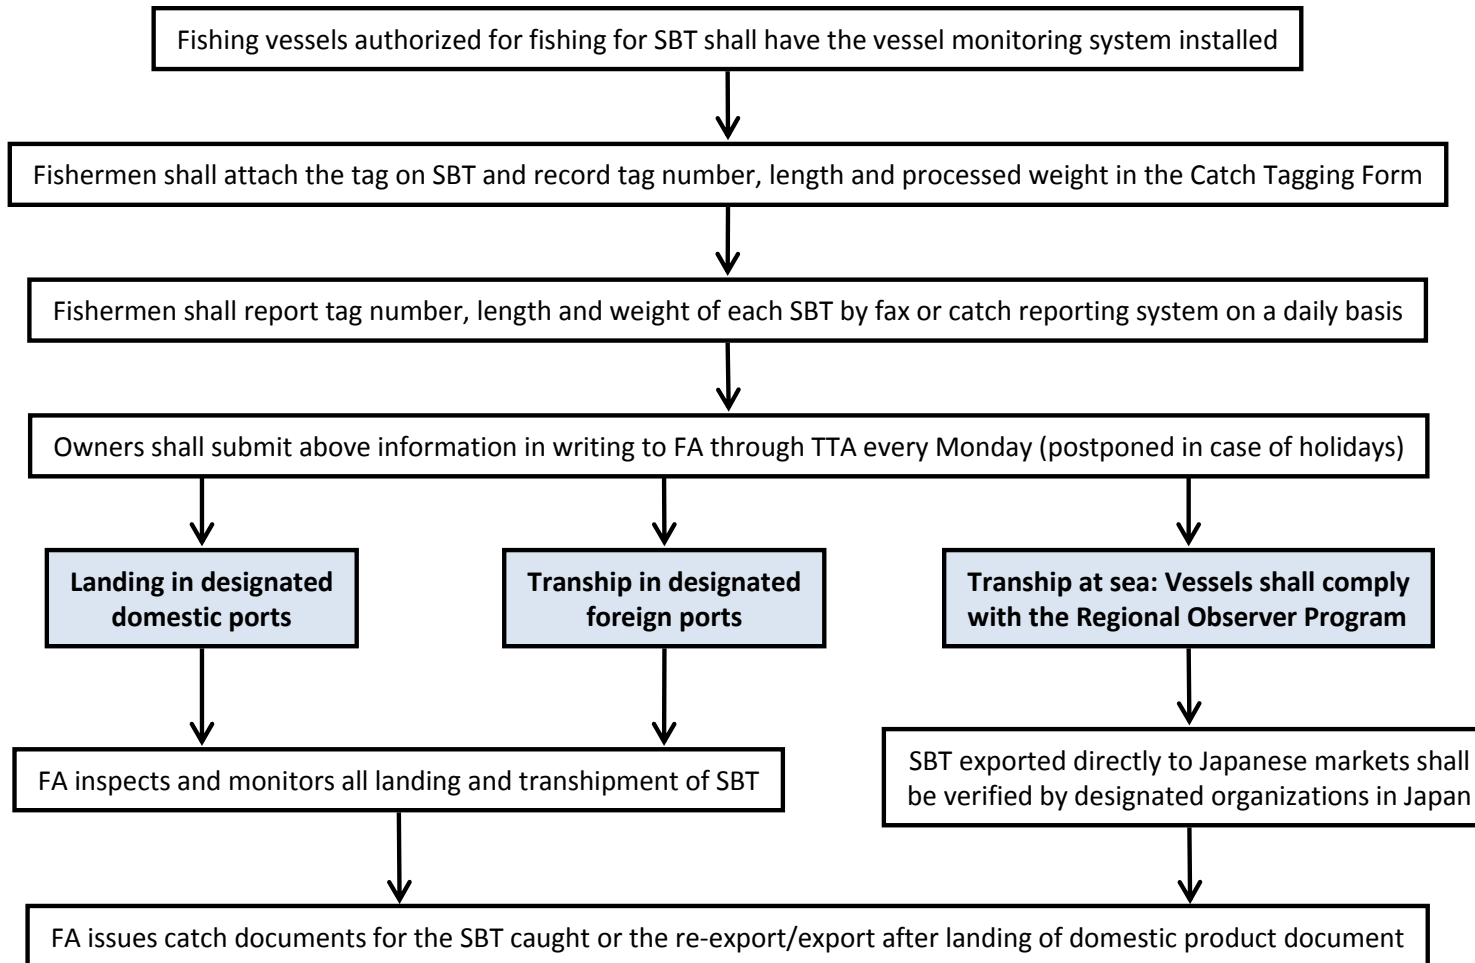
Fishing vessels authorized for fishing for SBT shall have the vessel monitoring system installed

Fishermen shall attach the tag on SBT and record tag number, length and processed weight in the Catch Tagging Form

Fishermen shall report tag number, length and weight of each SBT by fax or catch reporting system on a daily basis

Owners shall submit above information in writing to FA through TTA every Monday (postponed in case of holidays)

Landing in designated domestic ports

Tranship in designated foreign ports

Tranship at sea: Vessels shall comply with the Regional Observer Program

FA inspects and monitors all landing and transhipment of SBT

SBT exported directly to Japanese markets shall be verified by designated organizations in Japan

FA issues catch documents for the SBT caught or the re-export/export after landing of domestic product document